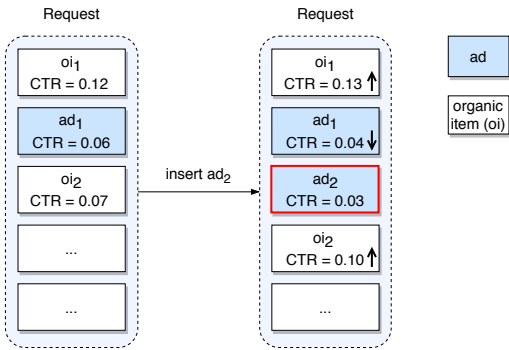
Request

$oi_1$
CTR = 0.12

$ad_1$
CTR = 0.06

$oi_2$
CTR = 0.07

...

...

insert $ad_2$

Request

$oi_1$
CTR = 0.13 ↑

$ad_1$
CTR = 0.04 ↓

$ad_2$
CTR = 0.03

$oi_2$
CTR = 0.10 ↑

...

ad

organic item (oi)